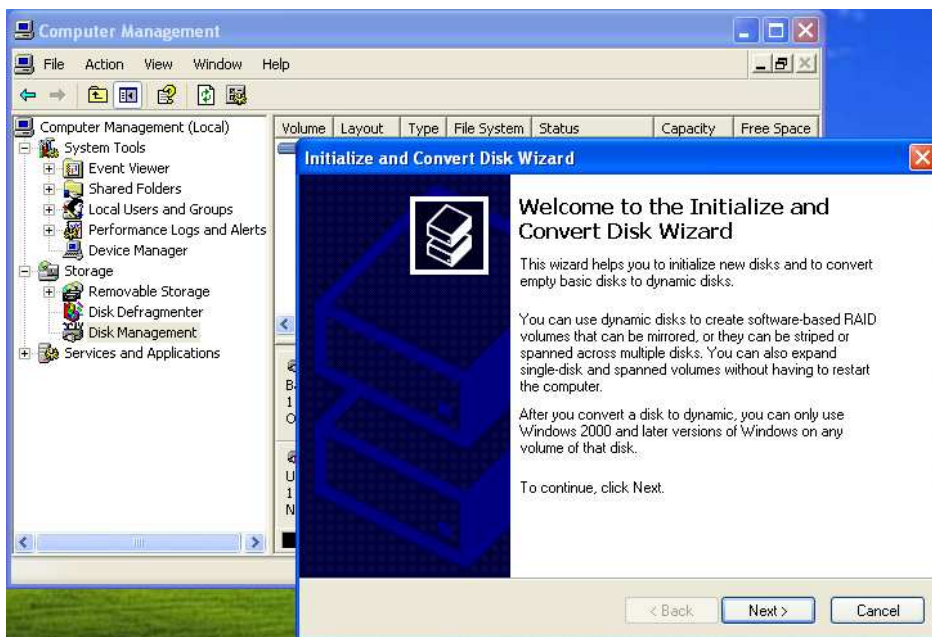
Computer Management

File Action View Window Help

Computer Management (Local)
System Tools
Event Viewer
Shared Folders
Local Users and Groups
Performance Logs and Alerts
Device Manager
Storage
Removable Storage
Disk Defragmenter
Disk Management
Services and Applications

| Volume | Layout | Type | File System | Status | Capacity | Free Space |
|---|---|---|---|---|---|---|

B
1
O

U
1
N

Initialize and Convert Disk Wizard

Welcome to the Initialize and Convert Disk Wizard

This wizard helps you to initialize new disks and to convert empty basic disks to dynamic disks.

You can use dynamic disks to create software-based RAID volumes that can be mirrored, or they can be striped or spanned across multiple disks. You can also expand single-disk and spanned volumes without having to restart the computer.

After you convert a disk to dynamic, you can only use Windows 2000 and later versions of Windows on any volume of that disk.

To continue, click Next.

< Back Next > Cancel